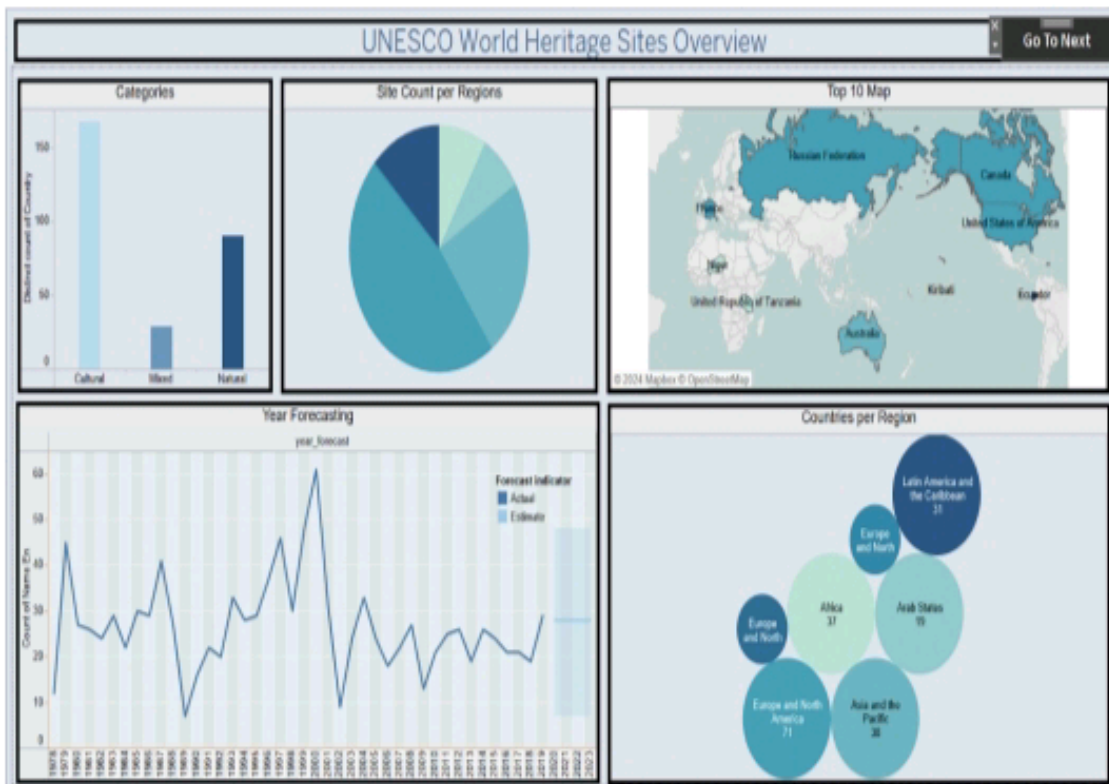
UNESCO World Heritage Sites Overview

Go To Next

Categories

Distinct count of Country

150

100

50

0

Cultural

Mixed

Natural

Site Count per Regions

Top 10 Map

Russian Federation

Canada

France

United States of America

Niger

United Republic of Tanzania

Kiribati

Ecuador

Australia

© 2024 Mapbox © OpenStreetMap

Year Forecasting

year_forecast

Count of Name En

60

50

40

30

20

10

0

Forecast indicator

Actual

Estimate

1978 1979 1980 1981 1982 1983 1984 1985 1986 1987 1988 1989 1990 1991 1992 1993 1994 1995 1996 1997 1998 1999 2000 2001 2002 2003 2004 2005 2006 2007 2008 2009 2010 2011 2012 2013 2014 2015 2016 2017 2018 2019 2020 2021 2022 2023

Countries per Region

Latin America and the Caribbean 31

Europe and North

Africa 37

Arab States 19

Europe and North

Europe and North America 71

Asia and the Pacific 36